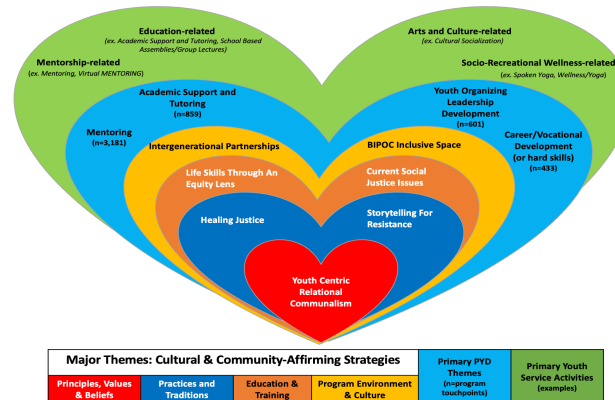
Education-related
(ex. Academic Support and Tutoring, School Based Assemblies/Group Lectures)

Arts and Culture-related
(ex. Cultural Socialization)

Mentorship-related
(ex. Mentoring, Virtual MENTORING)

Socio-Recreational Wellness-related
(ex. Spoken Yoga, Wellness/Yoga)

Academic Support and Tutoring
(n=859)

Youth Organizing Leadership Development
(n=601)

Mentoring
(n=3,181)

Career/Vocational Development (or hard skills)
(n=433)

Intergenerational Partnerships

BIPOC Inclusive Space

Life Skills Through An Equity Lens

Current Social Justice Issues

Healing Justice

Storytelling For Resistance

Youth Centric Relational Communalism

Major Themes: Cultural & Community-Affirming Strategies

Principles, Values & Beliefs

Practices and Traditions

Education & Training

Program Environment & Culture

Primary PYD Themes
(n=program touchpoints)

Primary Youth Service Activities
(examples)